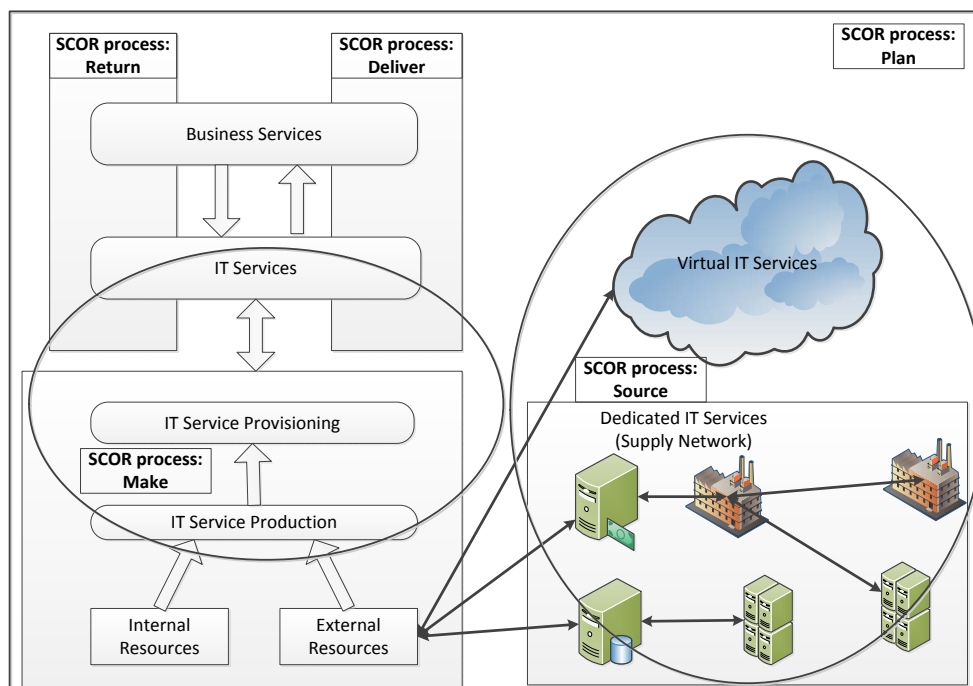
SCOR process: Return

SCOR process: Deliver

SCOR process: Plan

Business Services

IT Services

Virtual IT Services

SCOR process: Source

IT Service Provisioning

Dedicated IT Services (Supply Network)

SCOR process: Make

IT Service Production

Internal Resources

External Resources